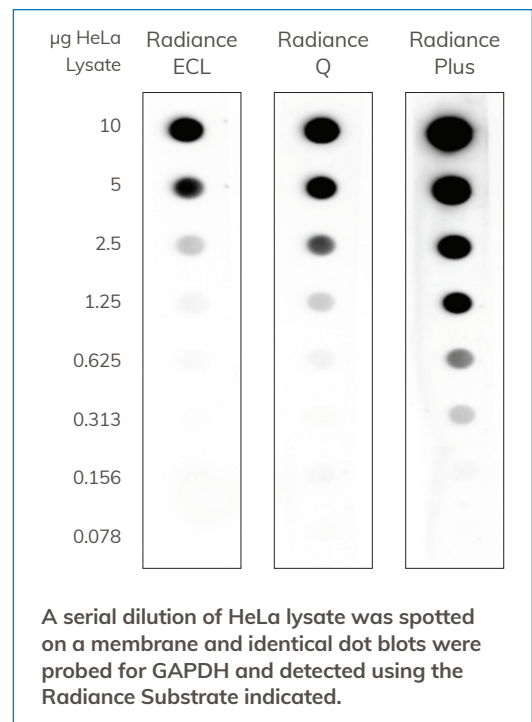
| μg HeLa Lysate | Radiance ECL | Radiance Q | Radiance Plus |
|---|---|---|---|
| 10 | | | |
| 5 | | | |
| 2.5 | | | |
| 1.25 | | | |
| 0.625 | | | |
| 0.313 | | | |
| 0.156 | | | |
| 0.078 | | | |

A serial dilution of HeLa lysate was spotted on a membrane and identical dot blots were probed for GAPDH and detected using the Radiance Substrate indicated.